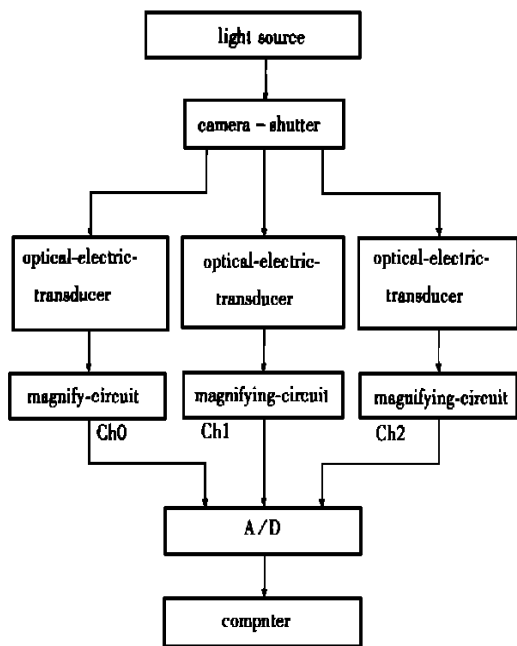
light source

camera – shutter

optical-electric-transducer

optical-electric-transducer

optical-electric-transducer

magnify-circuit

magnifying-circuit

magnifying-circuit

Ch0

Ch1

Ch2

A/D

compnter